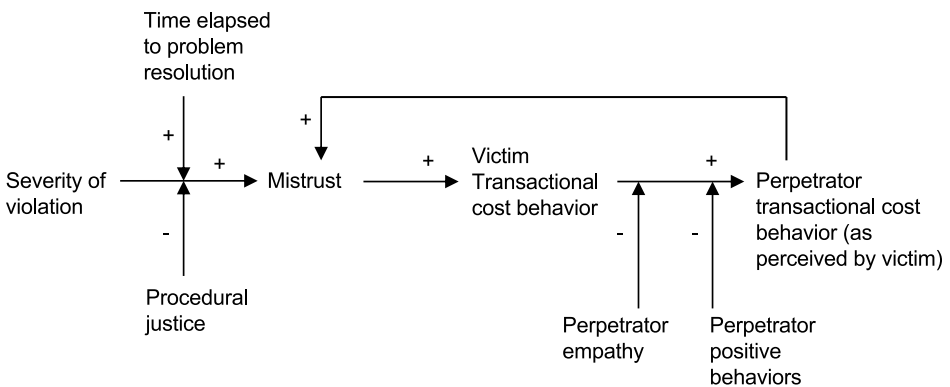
Time elapsed to problem resolution

+

+

Severity of violation

-

Procedural justice

Mistrust

+

+

Victim Transactional cost behavior

+

-

-

Perpetrator transactional cost behavior (as perceived by victim)

Perpetrator empathy

Perpetrator positive behaviors